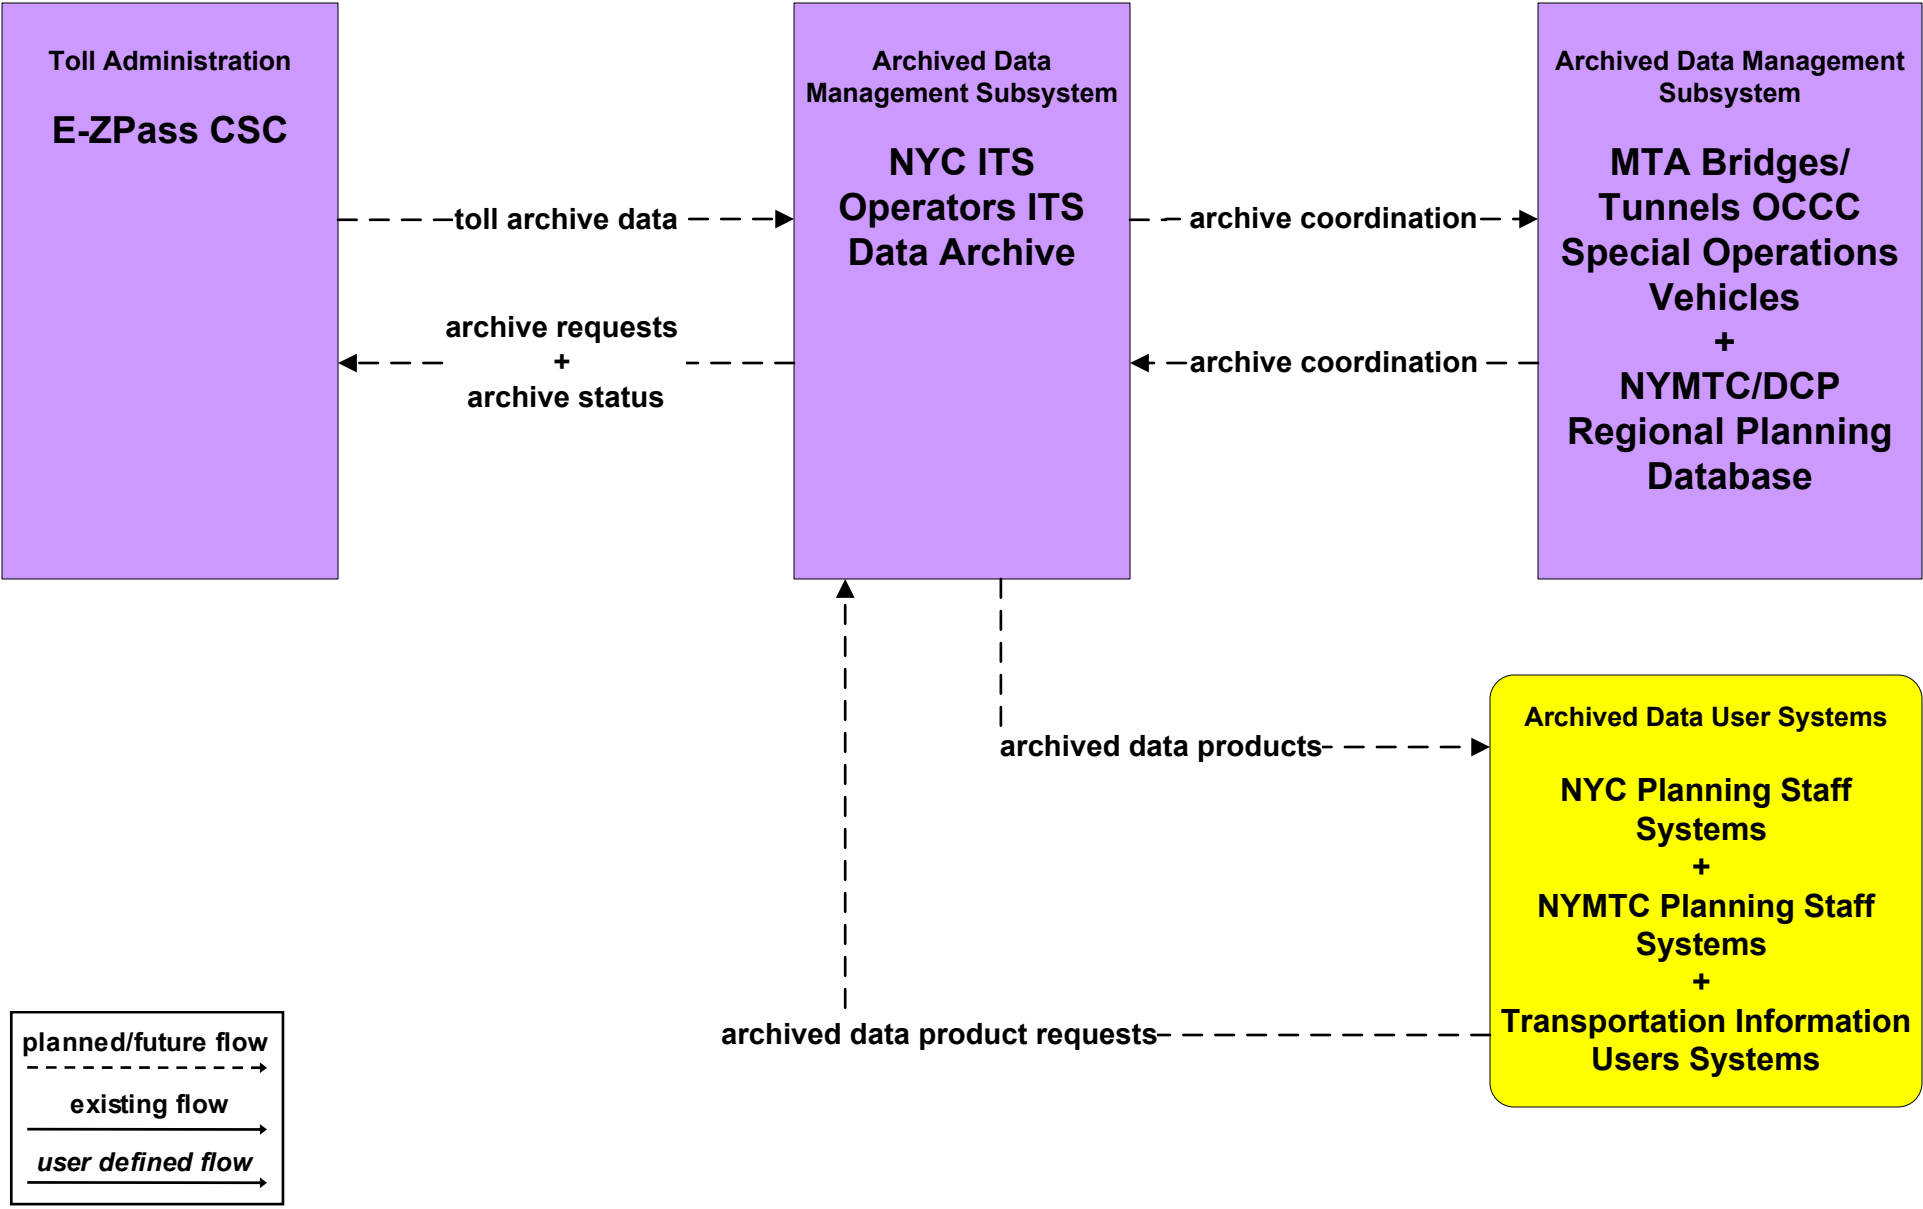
Toll Administration

E-ZPass CSC

Archived Data Management Subsystem

NYC ITS Operators ITS Data Archive

Archived Data Management Subsystem

MTA Bridges/ Tunnels OCCC Special Operations Vehicles
+
NYMTC/DCP Regional Planning Database

toll archive data

archive requests
+
archive status

archive coordination

archive coordination

archived data products

archived data product requests

Archived Data User Systems

NYC Planning Staff Systems
+
NYMTC Planning Staff Systems
+
Transportation Information Users Systems

planned/future flow

existing flow

*user defined flow*